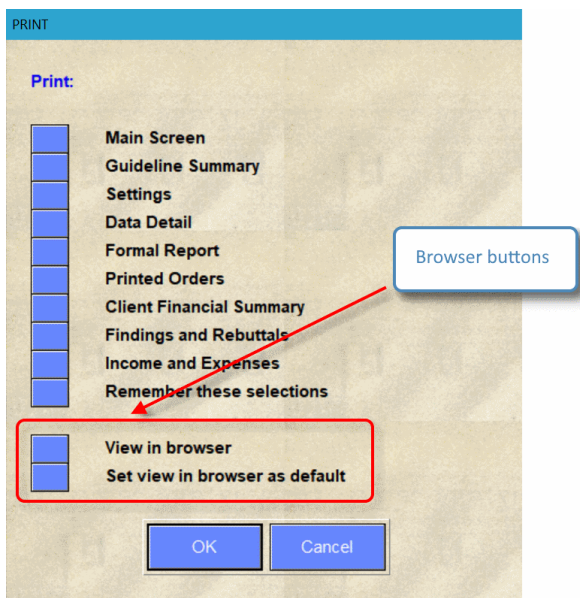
PRINT

Print:

Main Screen
Guideline Summary
Settings
Data Detail
Formal Report
Printed Orders
Client Financial Summary
Findings and Rebuttals
Income and Expenses
Remember these selections

Browser buttons

View in browser
Set view in browser as default

OK
Cancel